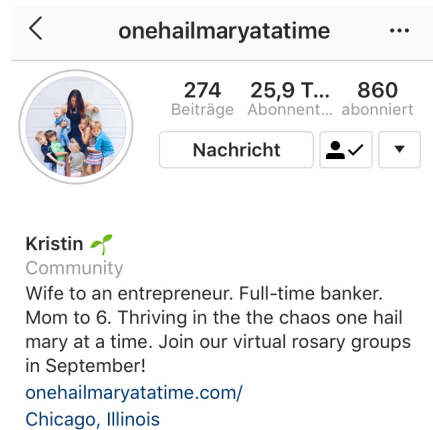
<
onehailmaryatatime
...

274 Beiträge
25,9T... Abonnent...
860 abonniert

Nachricht

Kristin
Community
Wife to an entrepreneur. Full-time banker. Mom to 6. Thriving in the the chaos one hail mary at a time. Join our virtual rosary groups in September!
onehailmaryatatime.com/
Chicago, Illinois